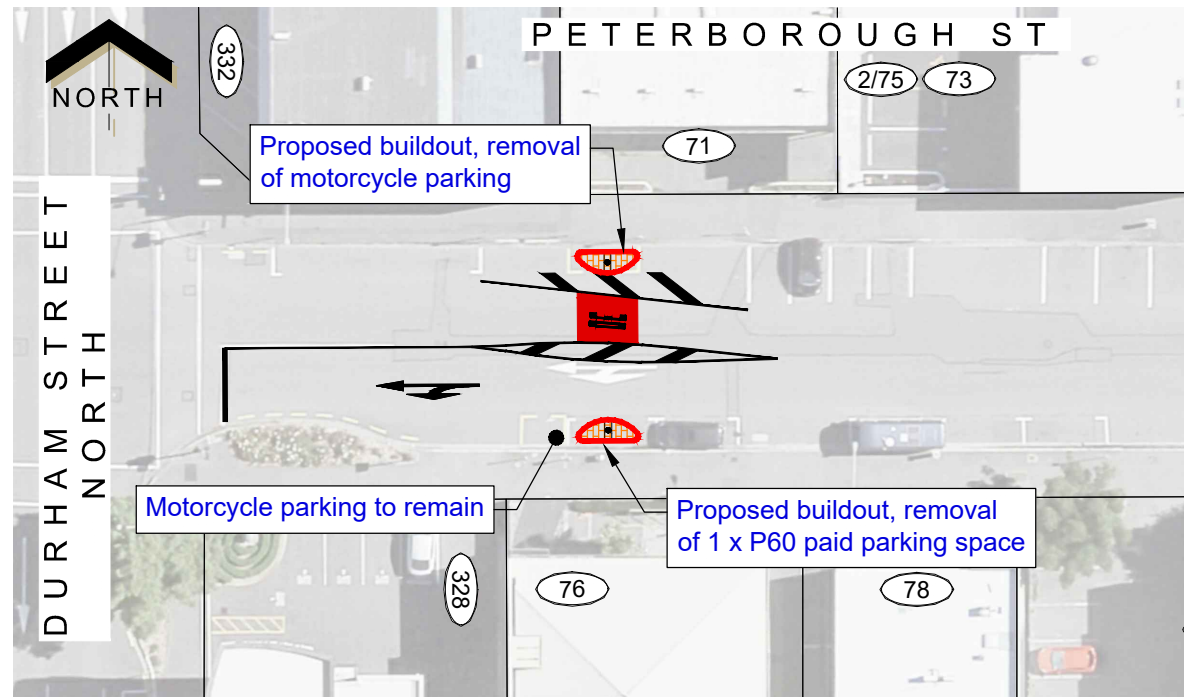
NORTH

332

PETERBOROUGH ST

2/75

73

71

Proposed buildout, removal of motorcycle parking

DURHAM STREET NORTH

Motorcycle parking to remain

Proposed buildout, removal of 1 x P60 paid parking space

328

76

78